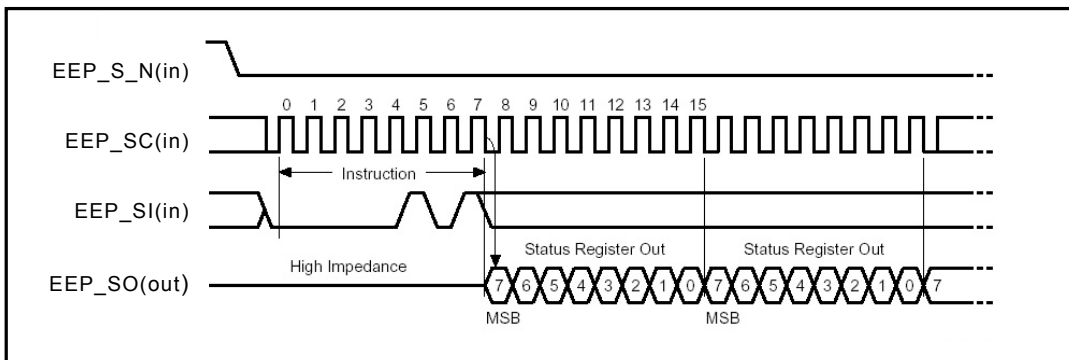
EEP_S_N(in)

0 1 2 3 4 5 6 7 8 9 10 11 12 13 14 15

EEP_SC(in)

Instruction

EEP_SI(in)

Status Register Out

Status Register Out

High Impedance

EEP_SO(out)

7 6 5 4 3 2 1 0 7 6 5 4 3 2 1 0 7

MSB

MSB